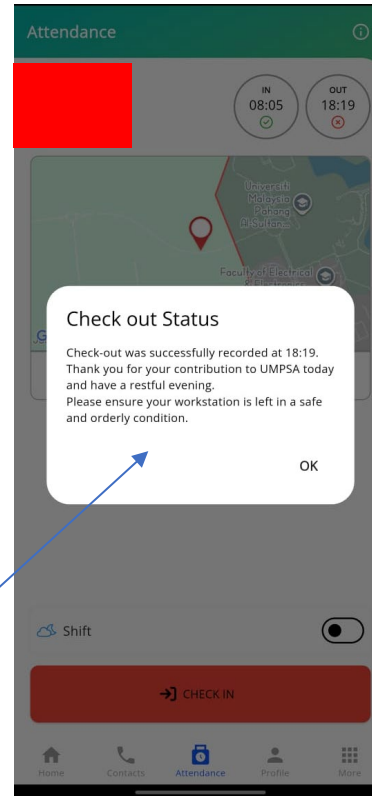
Attendance

IN
08:05

OUT
18:19

Universiti Malaysia Pahang Al-Sultan

Faculty of Electrical & Electronics

Check out Status

Check-out was successfully recorded at 18:19. Thank you for your contribution to UMPSA today and have a restful evening.
Please ensure your workstation is left in a safe and orderly condition.

OK

Shift

CHECK IN

Home
Contacts
Attendance
Profile
More